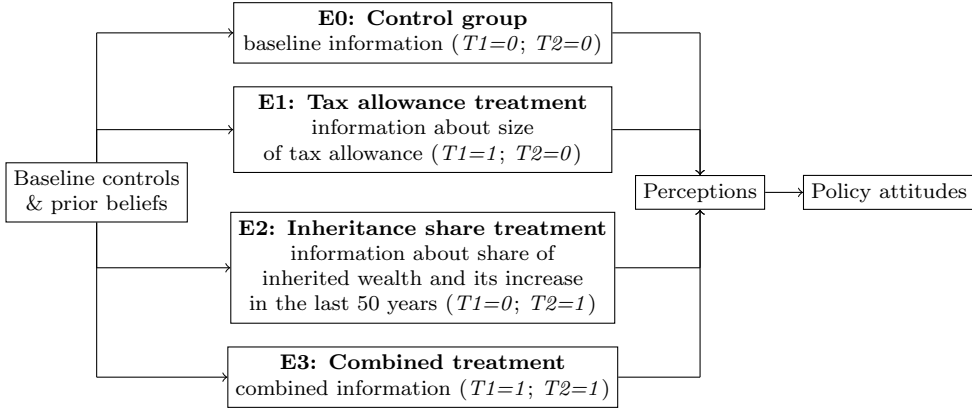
Baseline controls & prior beliefs

**E0: Control group**
baseline information ($T1=0$; $T2=0$)

**E1: Tax allowance treatment**
information about size of tax allowance ($T1=1$; $T2=0$)

**E2: Inheritance share treatment**
information about share of inherited wealth and its increase in the last 50 years ($T1=0$; $T2=1$)

**E3: Combined treatment**
combined information ($T1=1$; $T2=1$)

Perceptions

Policy attitudes